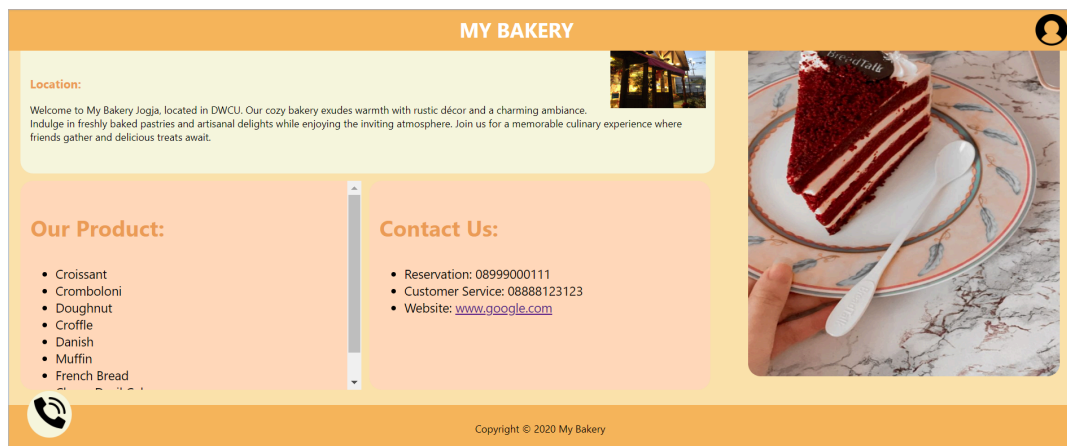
MY BAKERY

Location:

Welcome to My Bakery Jogja, located in DWCU. Our cozy bakery exudes warmth with rustic décor and a charming ambiance. Indulge in freshly baked pastries and artisanal delights while enjoying the inviting atmosphere. Join us for a memorable culinary experience where friends gather and delicious treats await.

Our Product:

- Croissant
- Cromboloni
- Doughnut
- Croffle
- Danish
- Muffin
- French Bread
- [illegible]

Contact Us:

- Reservation: 08999000111
- Customer Service: 08888123123
- Website: www.google.com

BreadTalk

Copyright © 2020 My Bakery